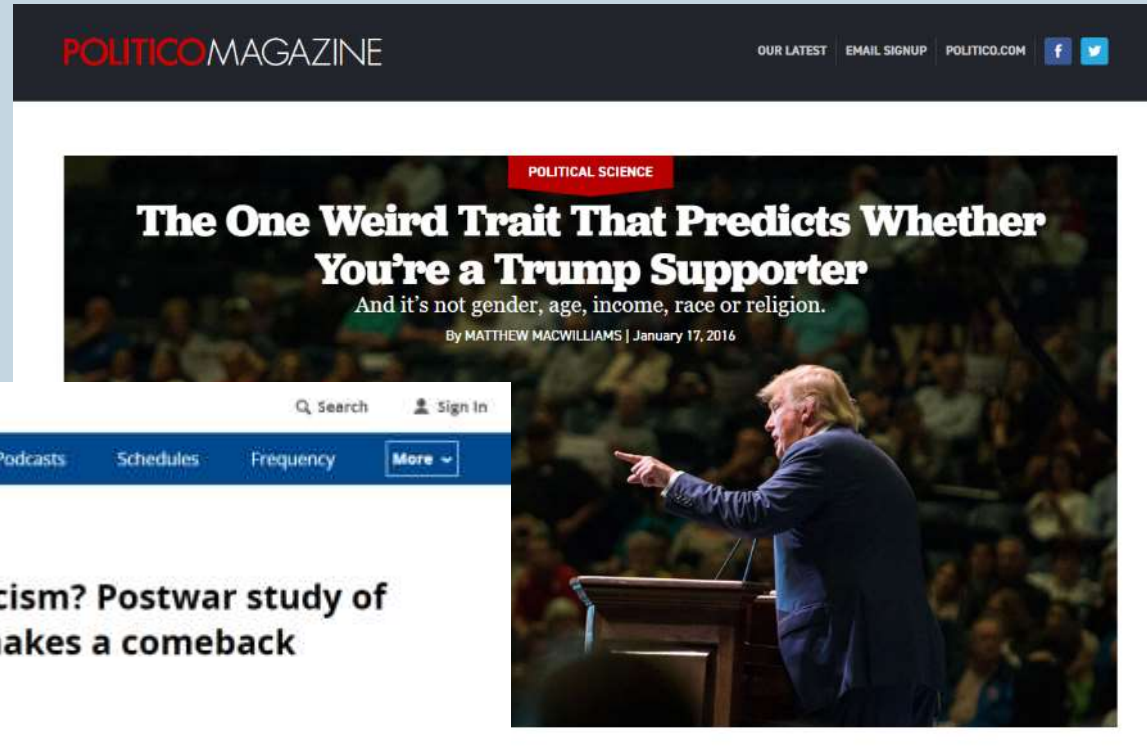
POLITICOMAGAZINE

OUR LATEST EMAIL SIGNUP POLITICO.COM

POLITICAL SCIENCE

The One Weird Trait That Predicts Whether You're a Trump Supporter

And it's not gender, age, income, race or religion.

By MATTHEW MACWILLIAMS | January 17, 2016

Search Sign In

Podcasts Schedules Frequency More

cism? Postwar study of

akes a comeback